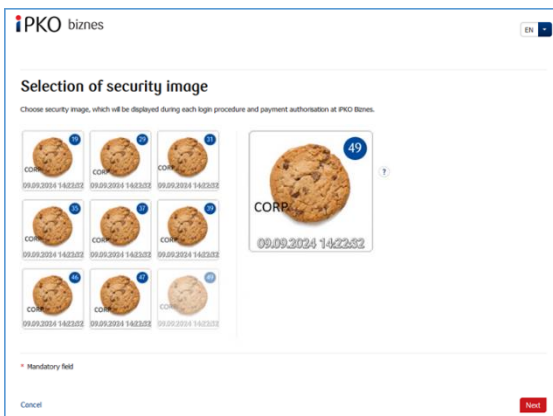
iPKO biznes

EN

Selection of security image

Choose security image, which will be displayed during each login procedure and payment authorisation at iPKO Biznes.

19
CORP
09.09.2024 14:22:32

29
CORP
09.09.2024 14:22:32

33
CORP
09.09.2024 14:22:32

35
CORP
09.09.2024 14:22:32

37
CORP
09.09.2024 14:22:32

39
CORP
09.09.2024 14:22:32

46
CORP
09.09.2024 14:22:32

47
CORP
09.09.2024 14:22:32

49
CORP
09.09.2024 14:22:32

49
CORP
09.09.2024 14:22:32

?

* Mandatory field

Cancel

Next